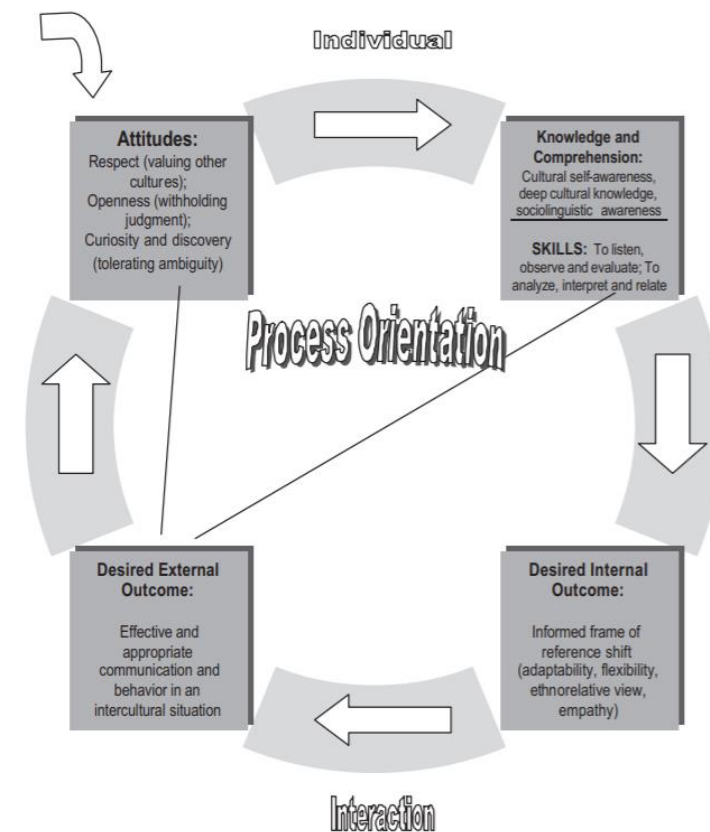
Individual

Attitudes:
Respect (valuing other cultures);
Openness (withholding judgment);
Curiosity and discovery (tolerating ambiguity)

Knowledge and Comprehension:
Cultural self-awareness, deep cultural knowledge, sociolinguistic awareness

SKILLS: To listen, observe and evaluate; To analyze, interpret and relate

Process Orientation

Desired External Outcome:
Effective and appropriate communication and behavior in an intercultural situation

Desired Internal Outcome:
Informed frame of reference shift (adaptability, flexibility, ethnorelative view, empathy)

Interaction